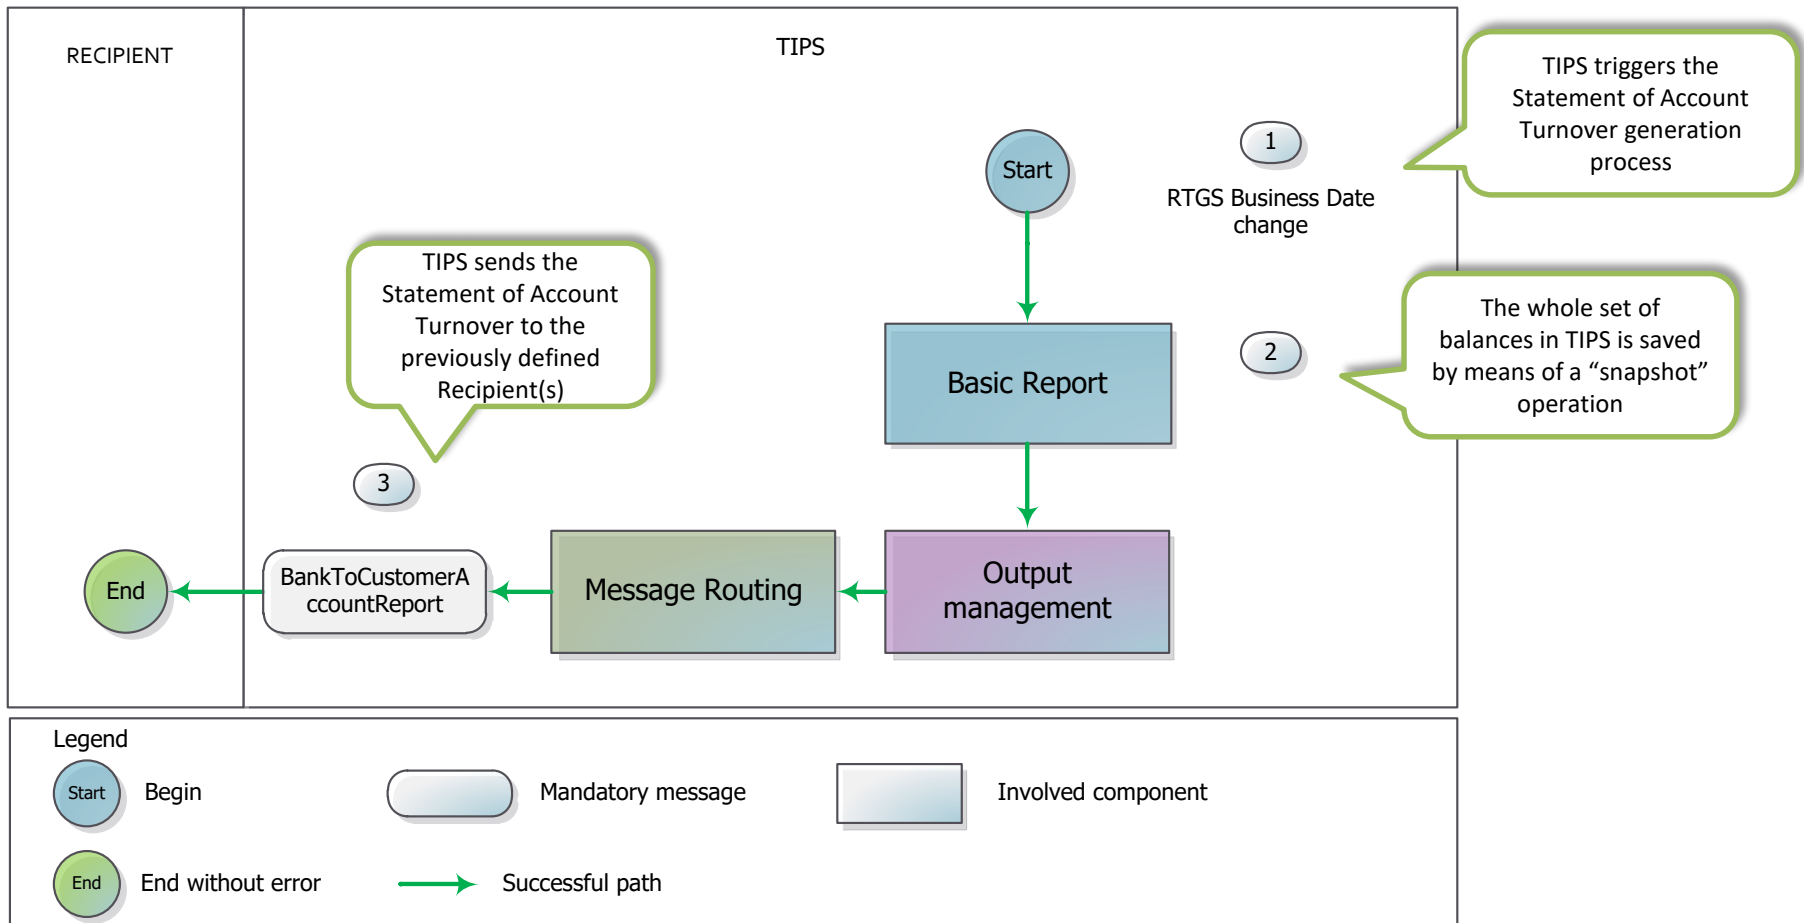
RECIPIENT

TIPS

TIPS triggers the Statement of Account Turnover generation process

Start

1

RTGS Business Date change

TIPS sends the Statement of Account Turnover to the previously defined Recipient(s)

Basic Report

2

The whole set of balances in TIPS is saved by means of a “snapshot” operation

3

End

BankToCustomerAccountReport

Message Routing

Output management

Legend

Start

Begin

Mandatory message

Involved component

End

End without error

Successful path